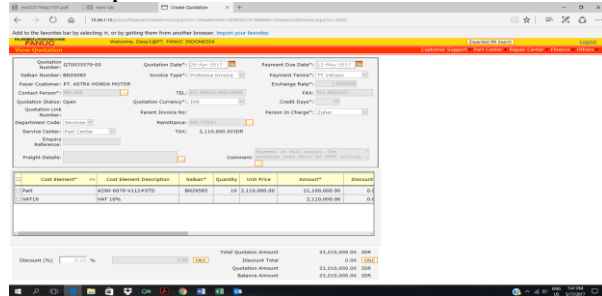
Create Quotation

Add to the favorites bar by selecting ☆, or by getting them from another browser. Import your favorites

FANUC Welcome, Desy1@PT. FANUC INDONESIA Logout

View Quotation Customer Support Part Center Repair Center Finance Others

Quotation Number: Q70035979-00
Quotation Date*: 28-Apr-2017
Payment Due Date*: 13-May-2017
Sellsan Number: BN29585
Invoice Type*: Proforma Invoice
Payment Terms*: TT 14Days
Payer Customer: PT. ASTRA HONDA MOTOR
Exchange Rate*: 1.000000
Contact Person*:
TEL:
FAX:
Quotation Status: Open
Quotation Currency*: IDR
Credit Days*: 14
Quotation Link Number:
Parent Invoice No:
Person In Charge*: Zuher
Department Code: Services
Remittance:
Service Center: Part Center
TAX: 2,110,000.00 IDR
Enquiry Reference:
Freight Details:
Comment:

| | Cost Element* | >> | Cost Element Description | Sellsan* | Quantity | Unit Price | Amount* | Discount |
|---|---|---|---|---|---|---|---|---|
| | Part | | A290-6079-V112+STD | BN29585 | 10 | 2,110,000.00 | 21,100,000.00 | 0.0 |
| | VAT10 | | VAT 10% | | | | 2,110,000.00 | 0.0 |

Discount (%) 0.00 % 0.00 CALC
Total Quotation Amount 23,210,000.00 IDR
Discount Total 0.00 CALC
Quotation Amount 23,210,000.00 IDR
Balance Amount 23,210,000.00 IDR